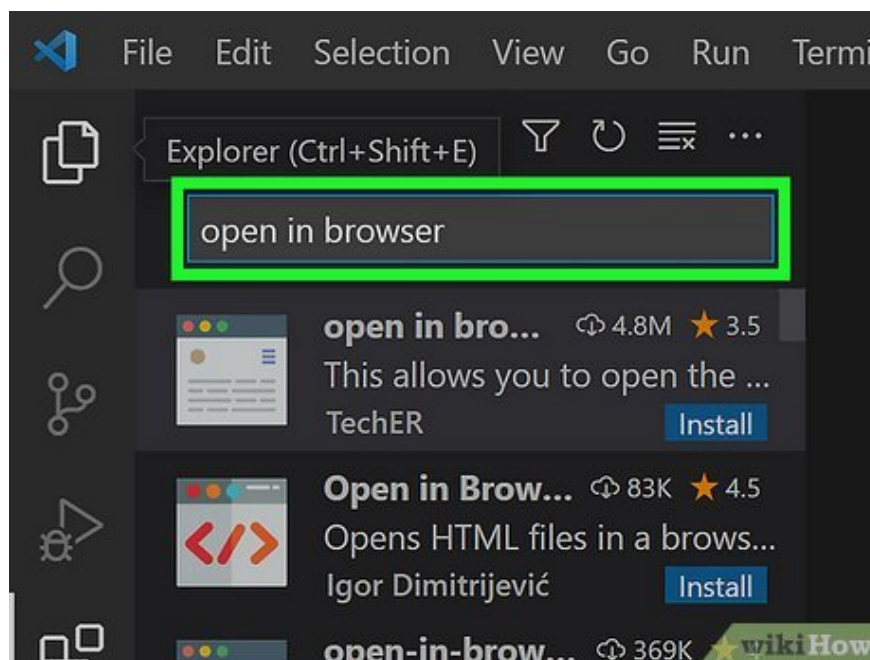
File Edit Selection View Go Run Termi

Explorer (Ctrl+Shift+E)

open in browser

open in bro... 4.8M ★ 3.5
This allows you to open the ...
TechER
Install

Open in Brow... 83K ★ 4.5
Opens HTML files in a brows...
Igor Dimitrijević
Install

open-in-brow... 369K

wikiHow